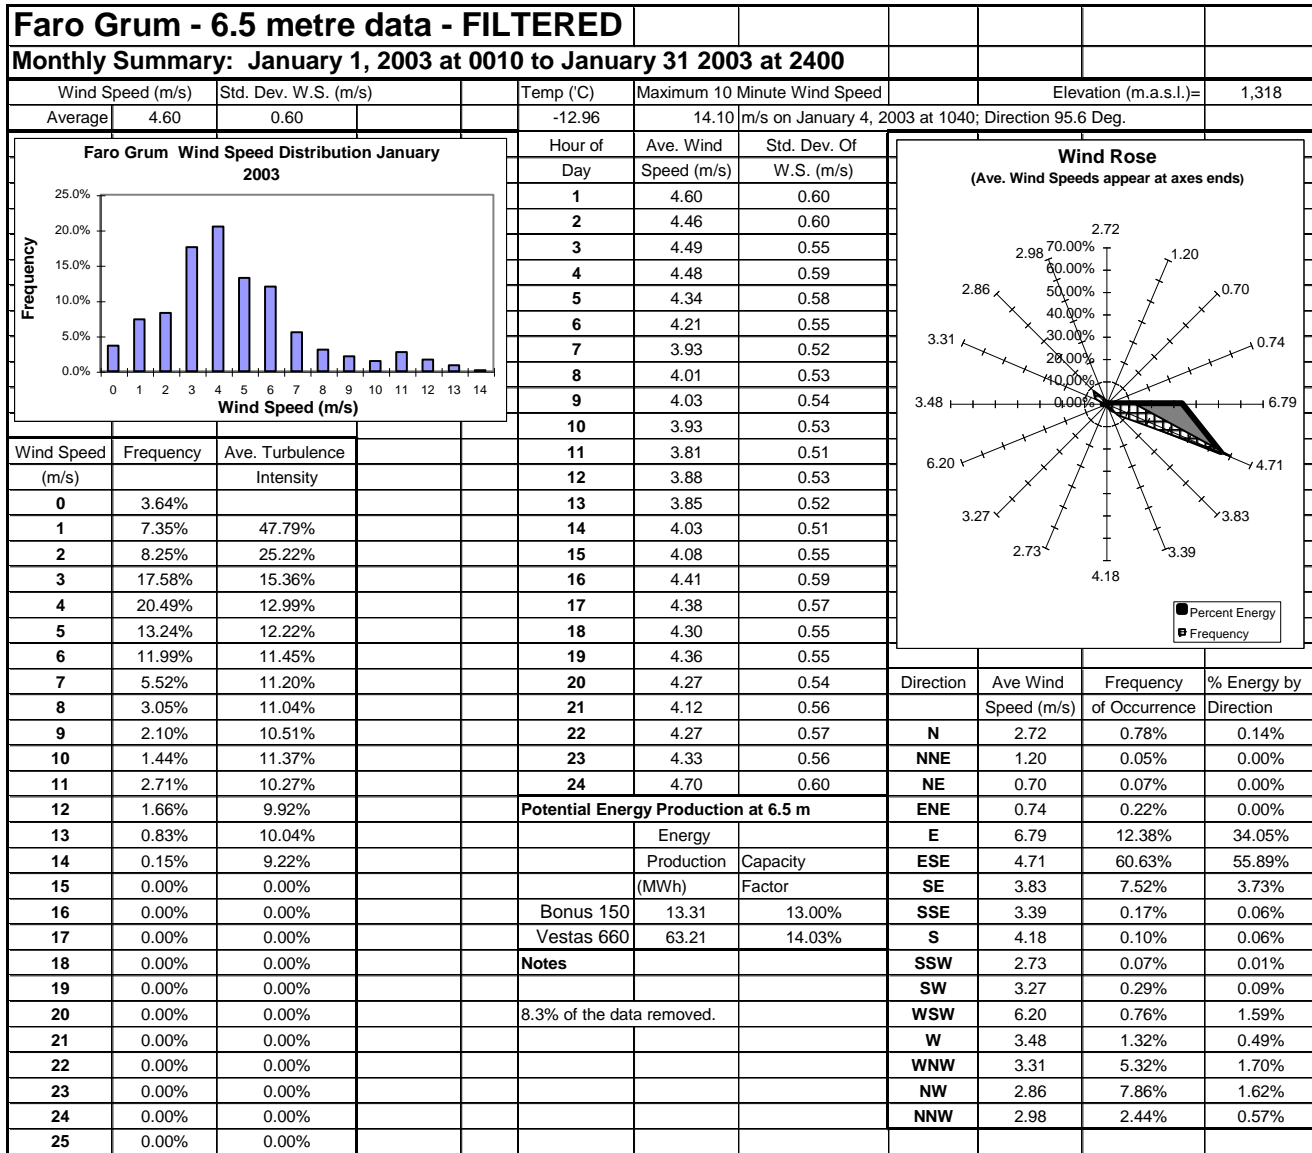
# Faro Grum - 6.5 metre data - FILTERED

**Monthly Summary: January 1, 2003 at 0010 to January 31 2003 at 2400**

| Wind Speed (m/s) | Std. Dev. W.S. (m/s) | Temp ('C) | Maximum 10 Minute Wind Speed | Elevation (m.a.s.l.)= | 1,318 |
|---|---|---|---|---|---|
| Average 4.60 | 0.60 | -12.96 | 14.10 m/s on January 4, 2003 at 1040; Direction 95.6 Deg. | | |

Faro Grum Wind Speed Distribution January 2003

25.0%
20.0%
15.0%
10.0%
5.0%
0.0%
Frequency
0 1 2 3 4 5 6 7 8 9 10 11 12 13 14
Wind Speed (m/s)

| Hour of Day | Ave. Wind Speed (m/s) | Std. Dev. Of W.S. (m/s) |
|---|---|---|
| 1 | 4.60 | 0.60 |
| 2 | 4.46 | 0.60 |
| 3 | 4.49 | 0.55 |
| 4 | 4.48 | 0.59 |
| 5 | 4.34 | 0.58 |
| 6 | 4.21 | 0.55 |
| 7 | 3.93 | 0.52 |
| 8 | 4.01 | 0.53 |
| 9 | 4.03 | 0.54 |
| 10 | 3.93 | 0.53 |
| 11 | 3.81 | 0.51 |
| 12 | 3.88 | 0.53 |
| 13 | 3.85 | 0.52 |
| 14 | 4.03 | 0.51 |
| 15 | 4.08 | 0.55 |
| 16 | 4.41 | 0.59 |
| 17 | 4.38 | 0.57 |
| 18 | 4.30 | 0.55 |
| 19 | 4.36 | 0.55 |
| 20 | 4.27 | 0.54 |
| 21 | 4.12 | 0.56 |
| 22 | 4.27 | 0.57 |
| 23 | 4.33 | 0.56 |
| 24 | 4.70 | 0.60 |

Wind Rose
(Ave. Wind Speeds appear at axes ends)

2.72 1.20 0.70 0.74 6.79 4.71 3.83 3.39 4.18 2.73 3.27 6.20 3.48 3.31 2.86 2.98
70.00% 60.00% 50.00% 40.00% 30.00% 20.00% 10.00% 0.00%
Percent Energy
Frequency

| Wind Speed (m/s) | Frequency | Ave. Turbulence Intensity |
|---|---|---|
| 0 | 3.64% | |
| 1 | 7.35% | 47.79% |
| 2 | 8.25% | 25.22% |
| 3 | 17.58% | 15.36% |
| 4 | 20.49% | 12.99% |
| 5 | 13.24% | 12.22% |
| 6 | 11.99% | 11.45% |
| 7 | 5.52% | 11.20% |
| 8 | 3.05% | 11.04% |
| 9 | 2.10% | 10.51% |
| 10 | 1.44% | 11.37% |
| 11 | 2.71% | 10.27% |
| 12 | 1.66% | 9.92% |
| 13 | 0.83% | 10.04% |
| 14 | 0.15% | 9.22% |
| 15 | 0.00% | 0.00% |
| 16 | 0.00% | 0.00% |
| 17 | 0.00% | 0.00% |
| 18 | 0.00% | 0.00% |
| 19 | 0.00% | 0.00% |
| 20 | 0.00% | 0.00% |
| 21 | 0.00% | 0.00% |
| 22 | 0.00% | 0.00% |
| 23 | 0.00% | 0.00% |
| 24 | 0.00% | 0.00% |
| 25 | 0.00% | 0.00% |

**Potential Energy Production at 6.5 m**

| | Energy Production (MWh) | Capacity Factor |
|---|---|---|
| Bonus 150 | 13.31 | 13.00% |
| Vestas 660 | 63.21 | 14.03% |

**Notes**

8.3% of the data removed.

| Direction | Ave Wind Speed (m/s) | Frequency of Occurrence | % Energy by Direction |
|---|---|---|---|
| N | 2.72 | 0.78% | 0.14% |
| NNE | 1.20 | 0.05% | 0.00% |
| NE | 0.70 | 0.07% | 0.00% |
| ENE | 0.74 | 0.22% | 0.00% |
| E | 6.79 | 12.38% | 34.05% |
| ESE | 4.71 | 60.63% | 55.89% |
| SE | 3.83 | 7.52% | 3.73% |
| SSE | 3.39 | 0.17% | 0.06% |
| S | 4.18 | 0.10% | 0.06% |
| SSW | 2.73 | 0.07% | 0.01% |
| SW | 3.27 | 0.29% | 0.09% |
| WSW | 6.20 | 0.76% | 1.59% |
| W | 3.48 | 1.32% | 0.49% |
| WNW | 3.31 | 5.32% | 1.70% |
| NW | 2.86 | 7.86% | 1.62% |
| NNW | 2.98 | 2.44% | 0.57% |